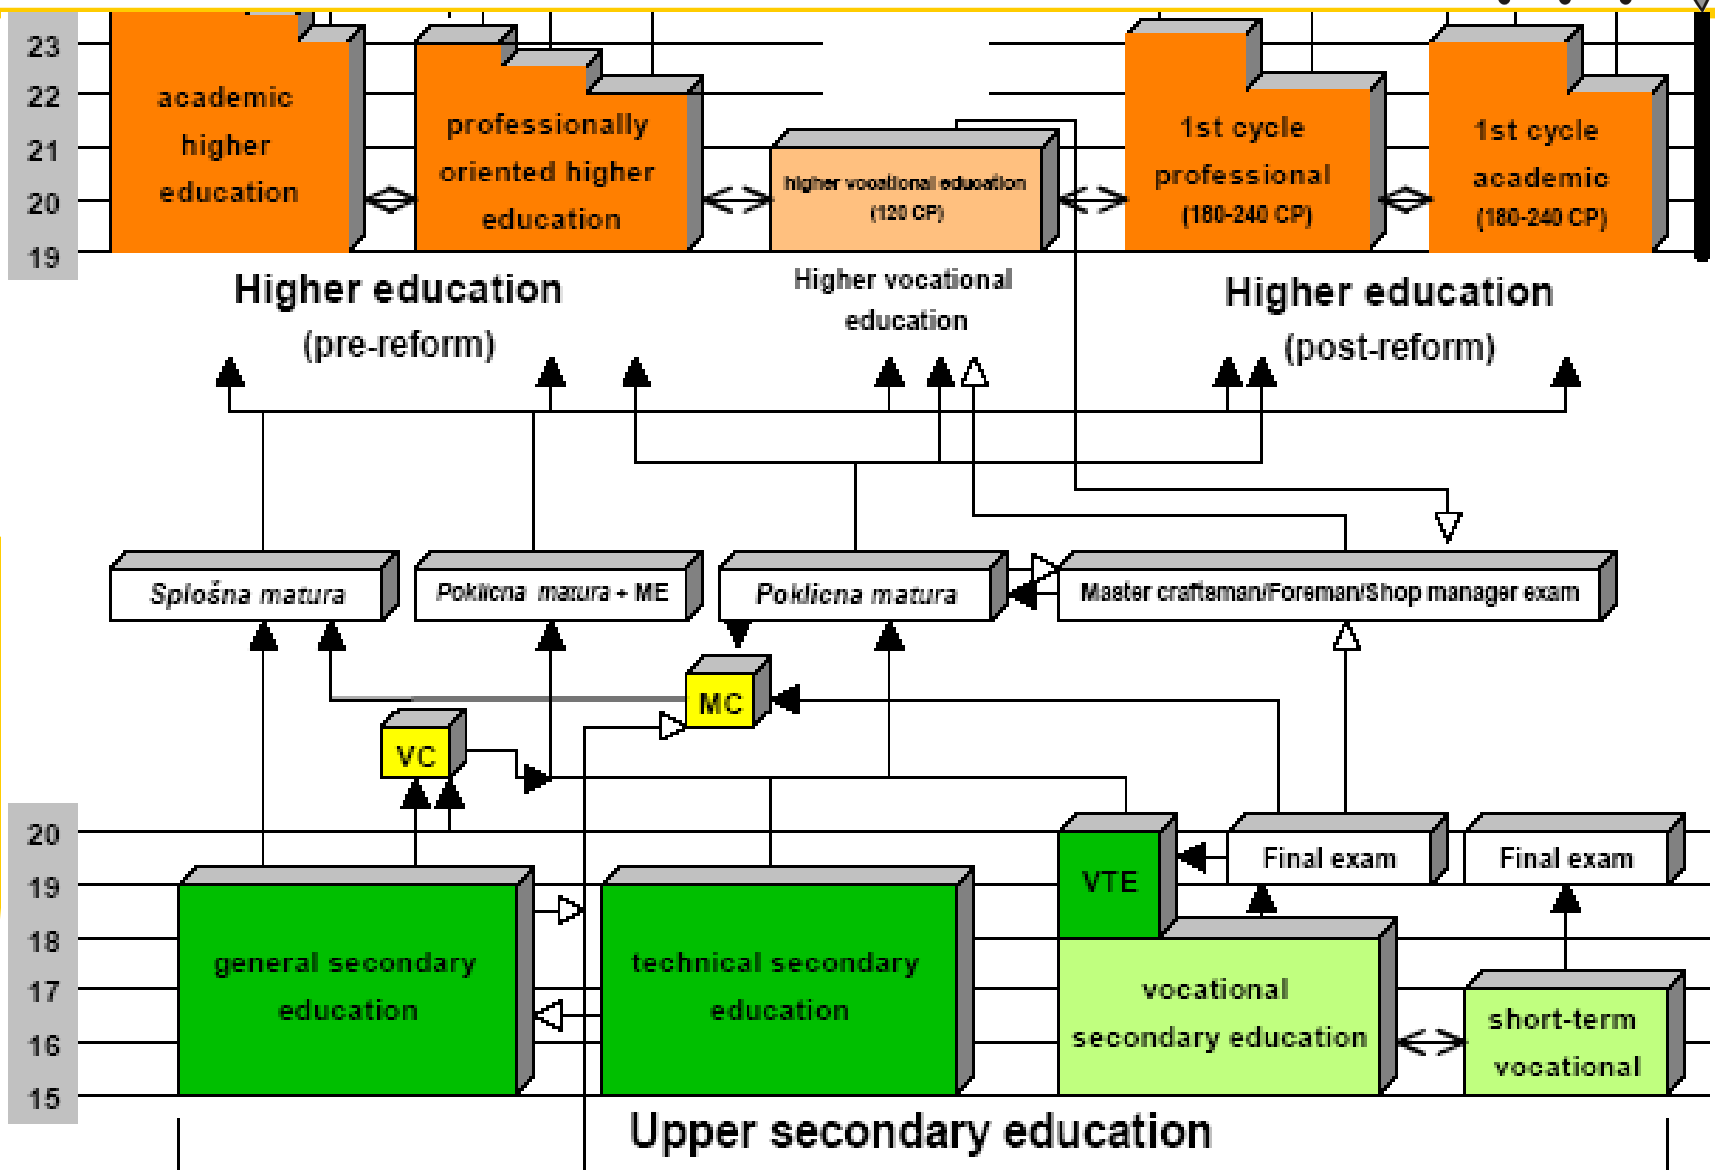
23
22
21
20
19

academic higher education

professionally oriented higher education

higher vocational education (120 CP)

1st cycle professional (180-240 CP)

1st cycle academic (180-240 CP)

Higher education (pre-reform)

Higher vocational education

Higher education (post-reform)

Splošna matura

Poklicna matura + ME

Poklicna matura

Master craftsman/Foreman/Shop manager exam

MC

VC

20
19
18
17
16
15

VTE

Final exam

Final exam

general secondary education

technical secondary education

vocational secondary education

short-term vocational

Upper secondary education